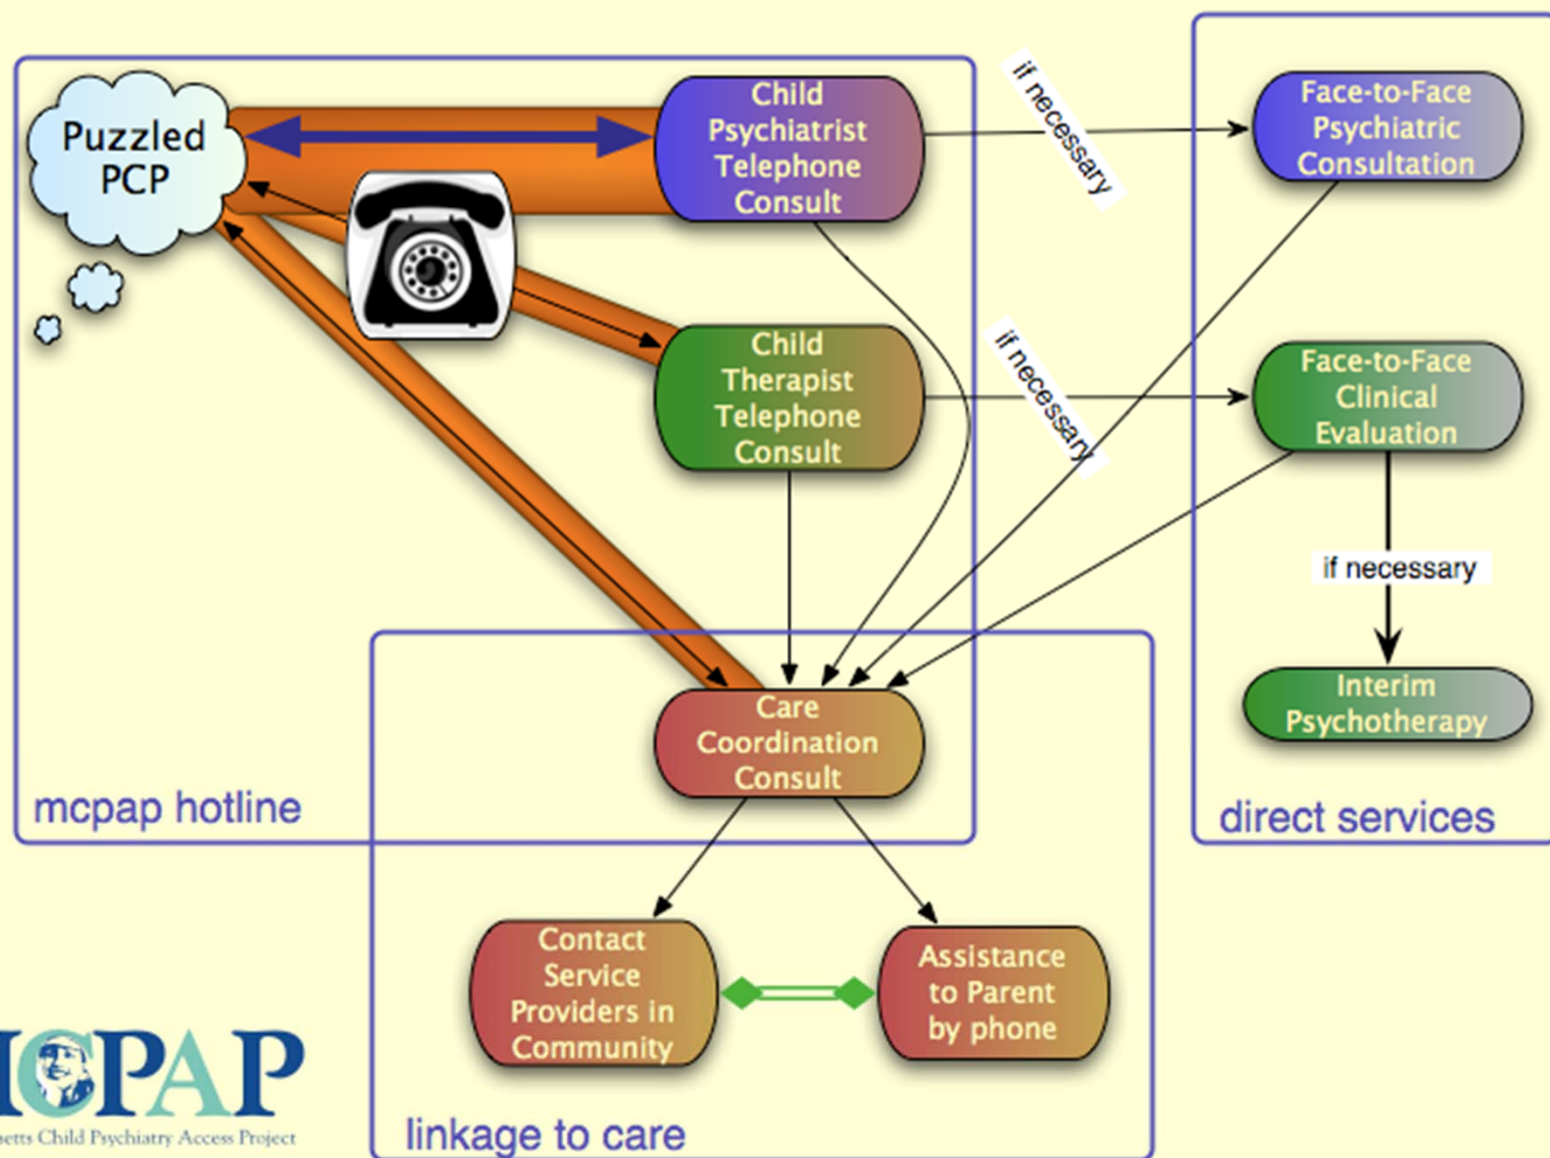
Puzzled PCP

Child Psychiatrist Telephone Consult

if necessary

Face-to-Face Psychiatric Consultation

Child Therapist Telephone Consult

if necessary

Face-to-Face Clinical Evaluation

if necessary

Interim Psychotherapy

Care Coordination Consult

mcpap hotline

direct services

Contact Service Providers in Community

Assistance to Parent by phone

linkage to care

MCPAP
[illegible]etts Child Psychiatry Access Project